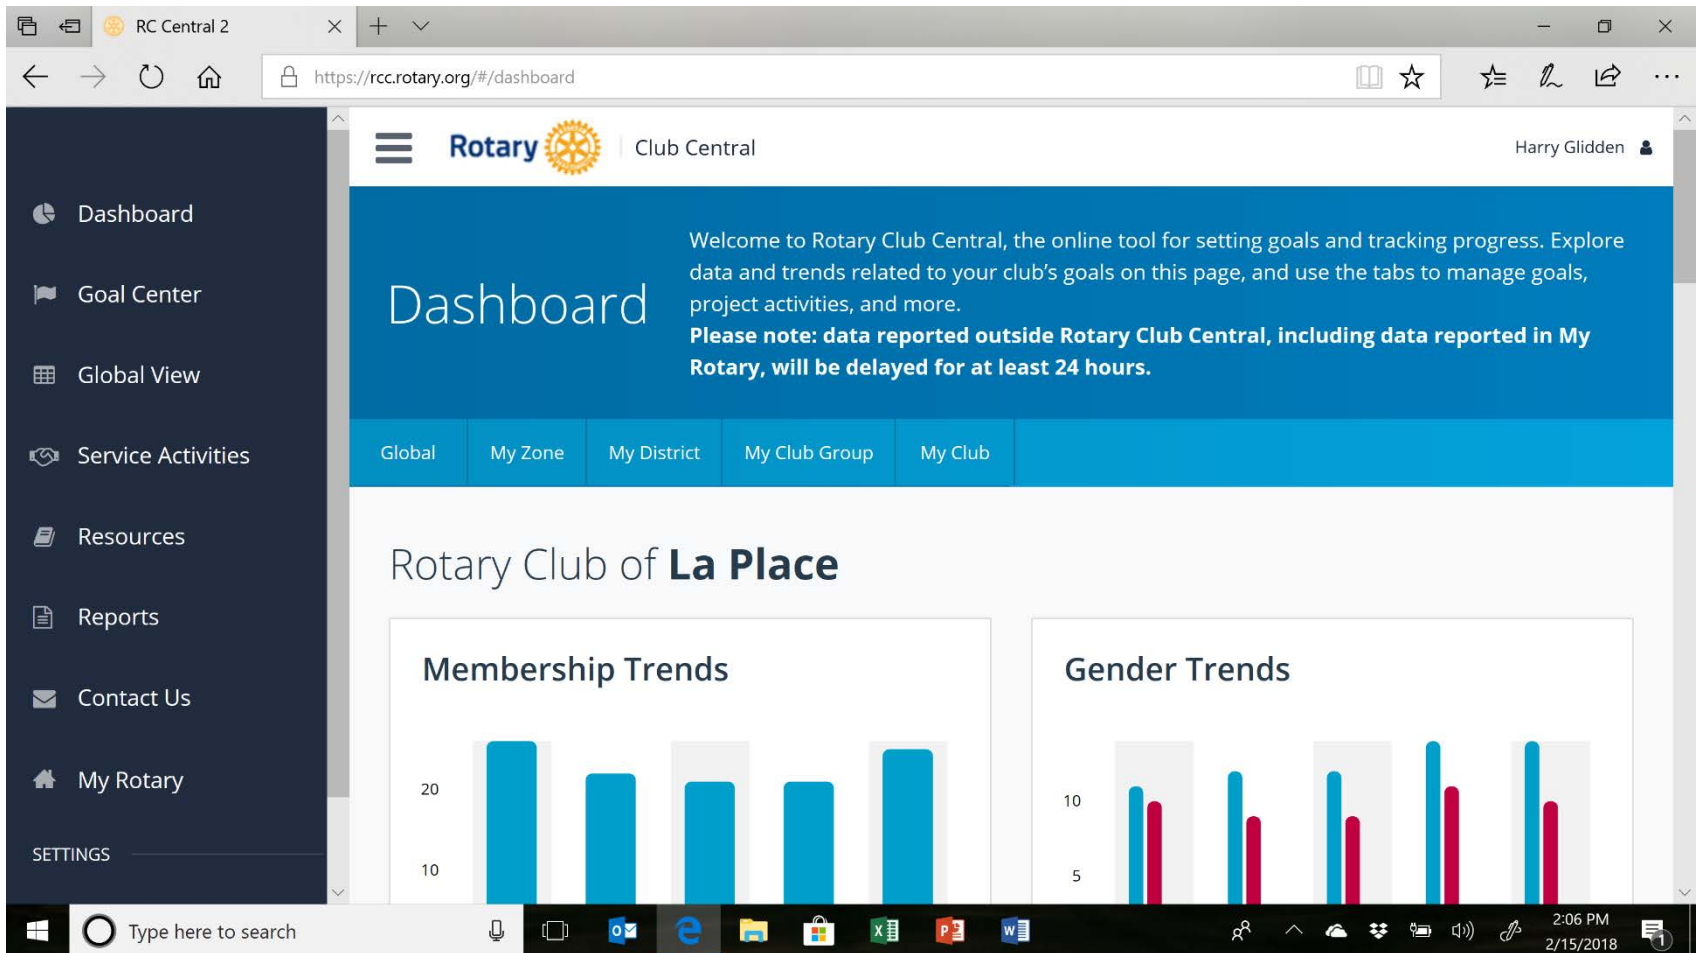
RC Central 2

https://rcc.rotary.org/#/dashboard

Dashboard

Goal Center

Global View

Service Activities

Resources

Reports

Contact Us

My Rotary

SETTINGS

Rotary | Club Central

Harry Glidden

Dashboard

Welcome to Rotary Club Central, the online tool for setting goals and tracking progress. Explore data and trends related to your club's goals on this page, and use the tabs to manage goals, project activities, and more.
**Please note: data reported outside Rotary Club Central, including data reported in My Rotary, will be delayed for at least 24 hours.**

Global | My Zone | My District | My Club Group | My Club

Rotary Club of **La Place**

Membership Trends

20
10

Gender Trends

10
5

Type here to search

2:06 PM
2/15/2018